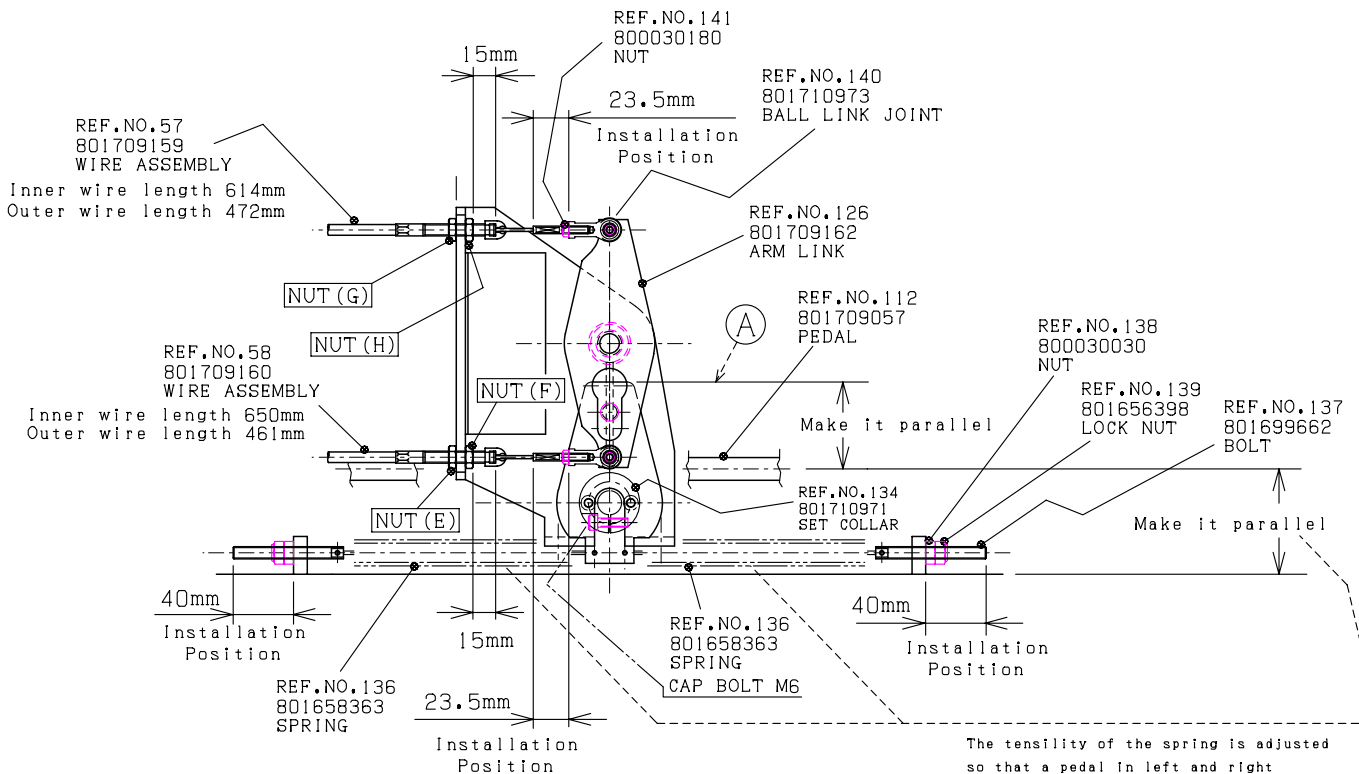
REF.NO.141
800030180
NUT

15mm

23.5mm
Installation
Position

REF.NO.140
801710973
BALL LINK JOINT

REF.NO.57
801709159
WIRE ASSEMBLY
Inner wire length 614mm
Outer wire length 472mm

REF.NO.126
801709162
ARM LINK

NUT(G)

NUT(H)

REF.NO.112
801709057
PEDAL

A

REF.NO.58
801709160
WIRE ASSEMBLY
Inner wire length 650mm
Outer wire length 461mm

NUT(F)

Make it parallel

REF.NO.138
800030030
NUT

REF.NO.139
801656398
LOCK NUT

REF.NO.137
801699662
BOLT

NUT(E)

REF.NO.134
801710971
SET COLLAR

Make it parallel

40mm
Installation
Position

15mm

REF.NO.136
801658363
SPRING

CAP BOLT M6

40mm
Installation
Position

REF.NO.136
801658363
SPRING

23.5mm
Installation
Position

The tensility of the spring is adjusted so that a pedal in left and right